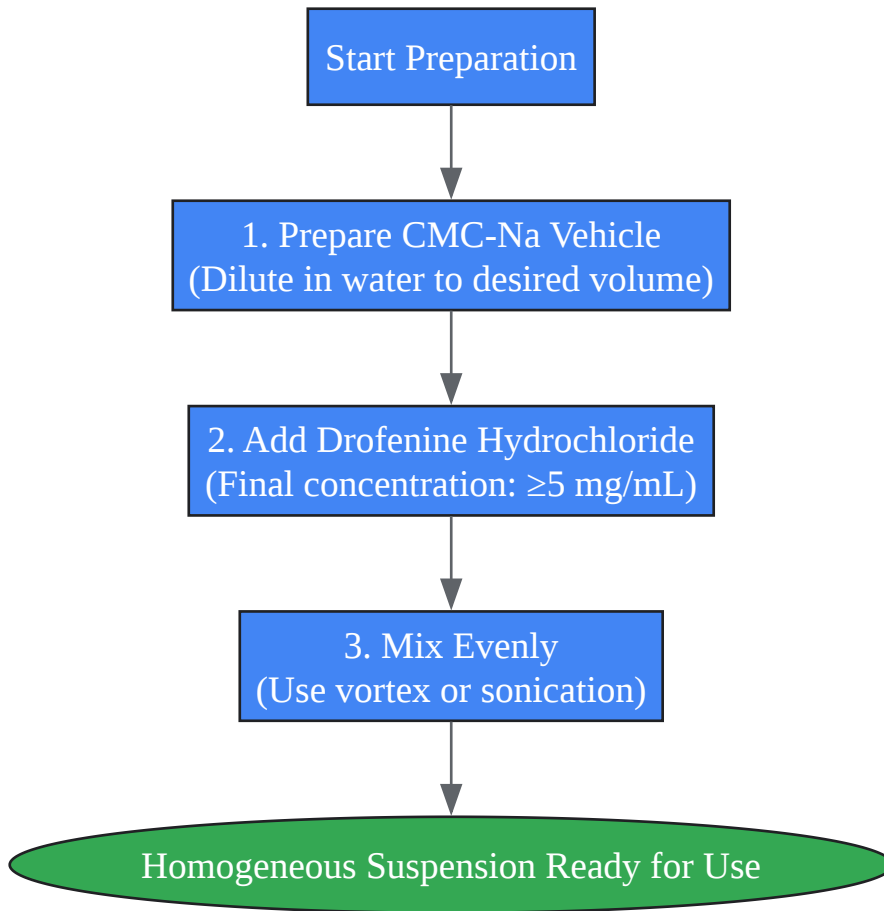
Start Preparation

1. Prepare CMC-Na Vehicle
(Dilute in water to desired volume)

2. Add Drofenine Hydrochloride
(Final concentration: $\geq$5 mg/mL)

3. Mix Evenly
(Use vortex or sonication)

Homogeneous Suspension Ready for Use